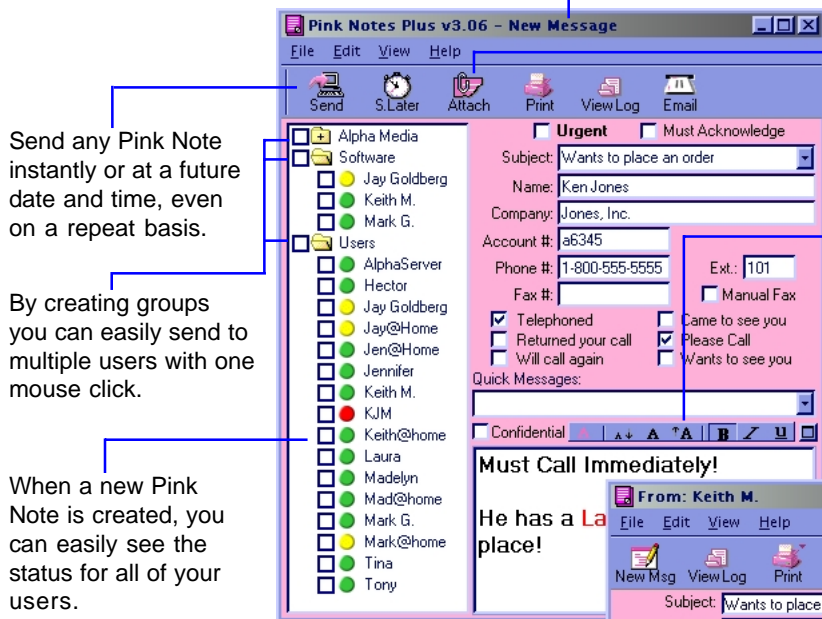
Pink Notes Plus v3.06 - New Message

File Edit View Help

Send S.Later Attach Print View Log Email

Send any Pink Note instantly or at a future date and time, even on a repeat basis.

By creating groups you can easily send to multiple users with one mouse click.

When a new Pink Note is created, you can easily see the status for all of your users.

Alpha Media
Software
Jay Goldberg
Keith M.
Mark G.
Users
AlphaServer
Hector
Jay Goldberg
Jay@Home
Jen@Home
Jennifer
Keith M.
KJM
Keith@home
Laura
Madelyn
Mad@home
Mark G.
Mark@home
Tina
Tony

Urgent
Must Acknowledge
Subject: Wants to place an order
Name: Ken Jones
Company: Jones, Inc.
Account #: a6345
Phone #: 1-800-555-5555
Ext.: 101
Fax #:
Manual Fax
Telephoned
Came to see you
Returned your call
Please Call
Will call again
Wants to see you
Quick Messages:

Confidential

Must Call Immediately!

He has a La
place!

From: Keith M.
File Edit View Help
New Msg View Log Print
Subject: Wants to place